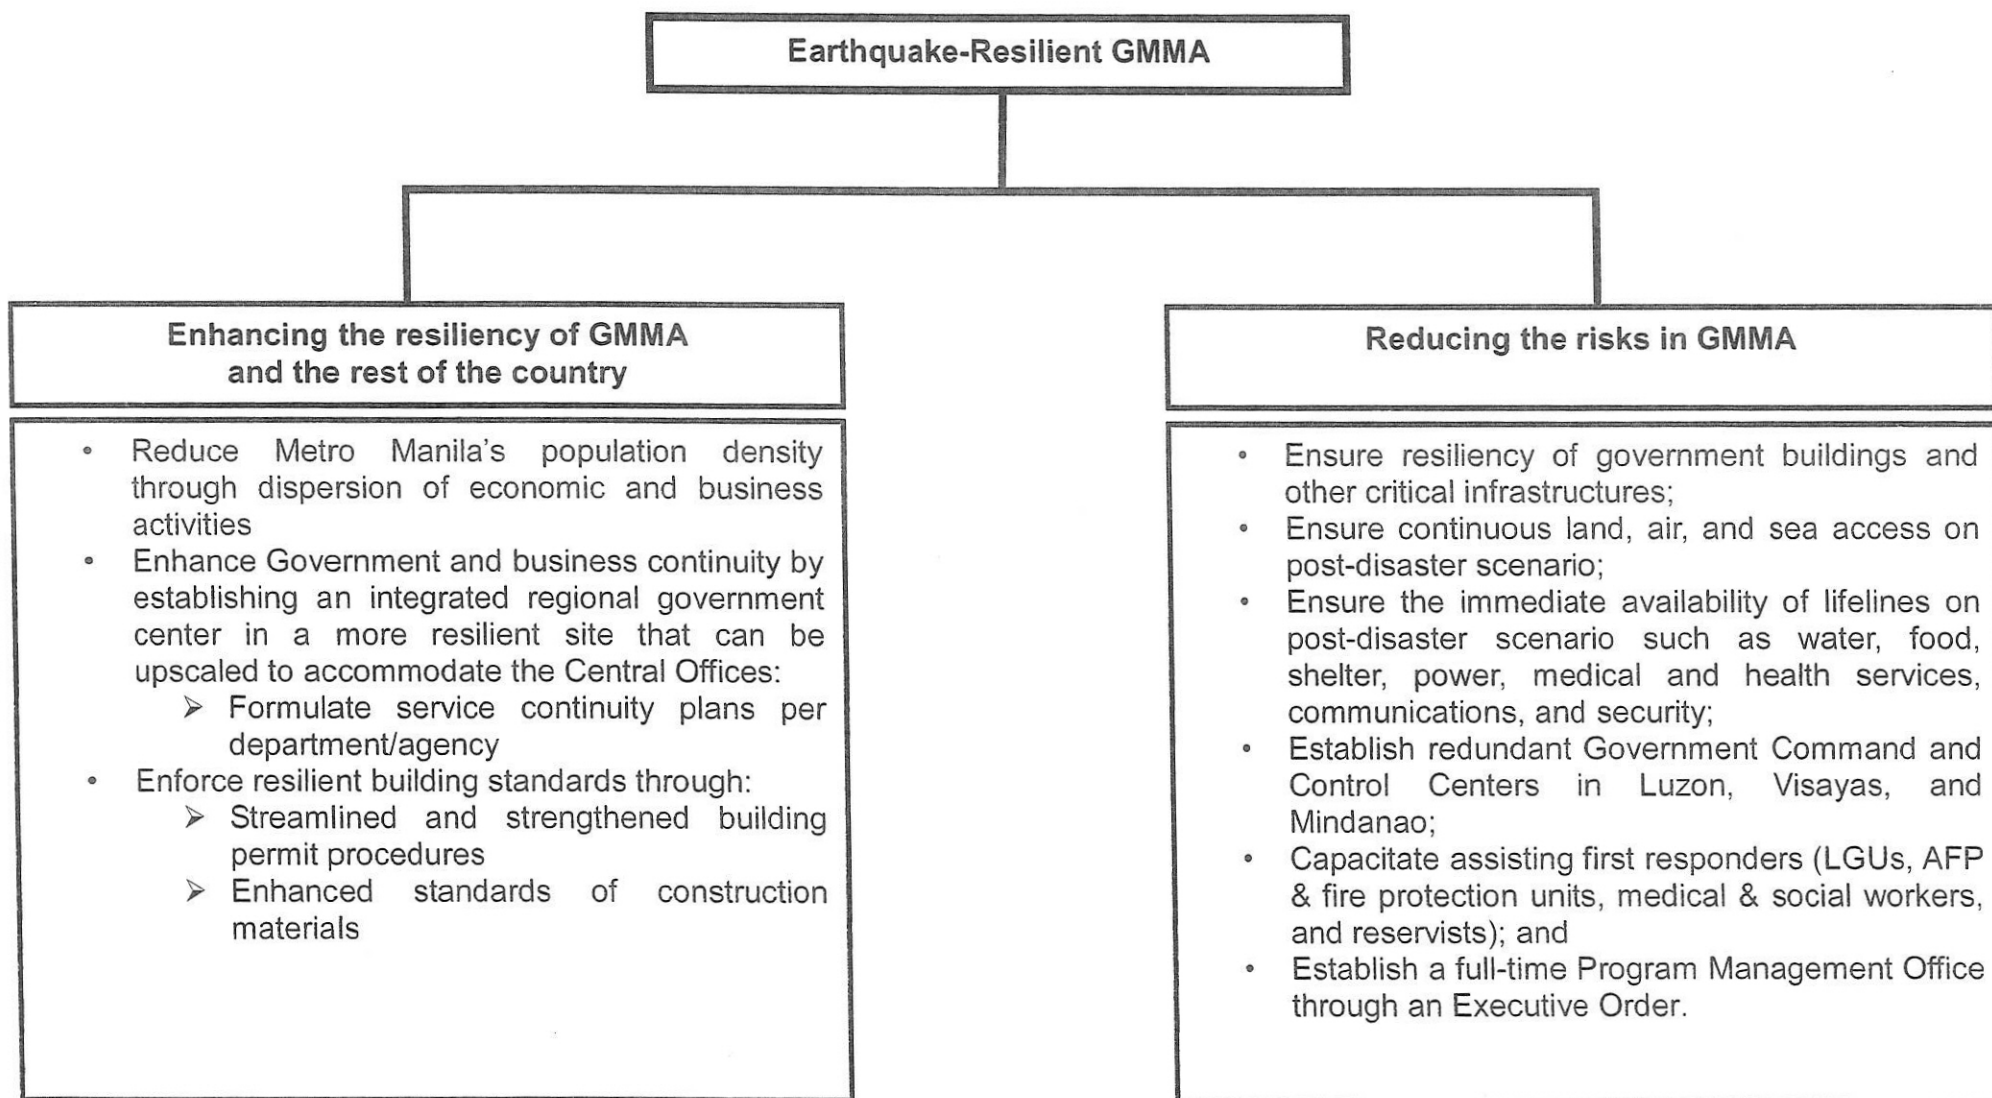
Earthquake-Resilient GMMA

Enhancing the resiliency of GMMA and the rest of the country

- Reduce Metro Manila's population density through dispersion of economic and business activities
- Enhance Government and business continuity by establishing an integrated regional government center in a more resilient site that can be upscaled to accommodate the Central Offices:
  - ➢ Formulate service continuity plans per department/agency
- Enforce resilient building standards through:
  - ➢ Streamlined and strengthened building permit procedures
  - ➢ Enhanced standards of construction materials

Reducing the risks in GMMA

- Ensure resiliency of government buildings and other critical infrastructures;
- Ensure continuous land, air, and sea access on post-disaster scenario;
- Ensure the immediate availability of lifelines on post-disaster scenario such as water, food, shelter, power, medical and health services, communications, and security;
- Establish redundant Government Command and Control Centers in Luzon, Visayas, and Mindanao;
- Capacitate assisting first responders (LGUs, AFP & fire protection units, medical & social workers, and reservists); and
- Establish a full-time Program Management Office through an Executive Order.